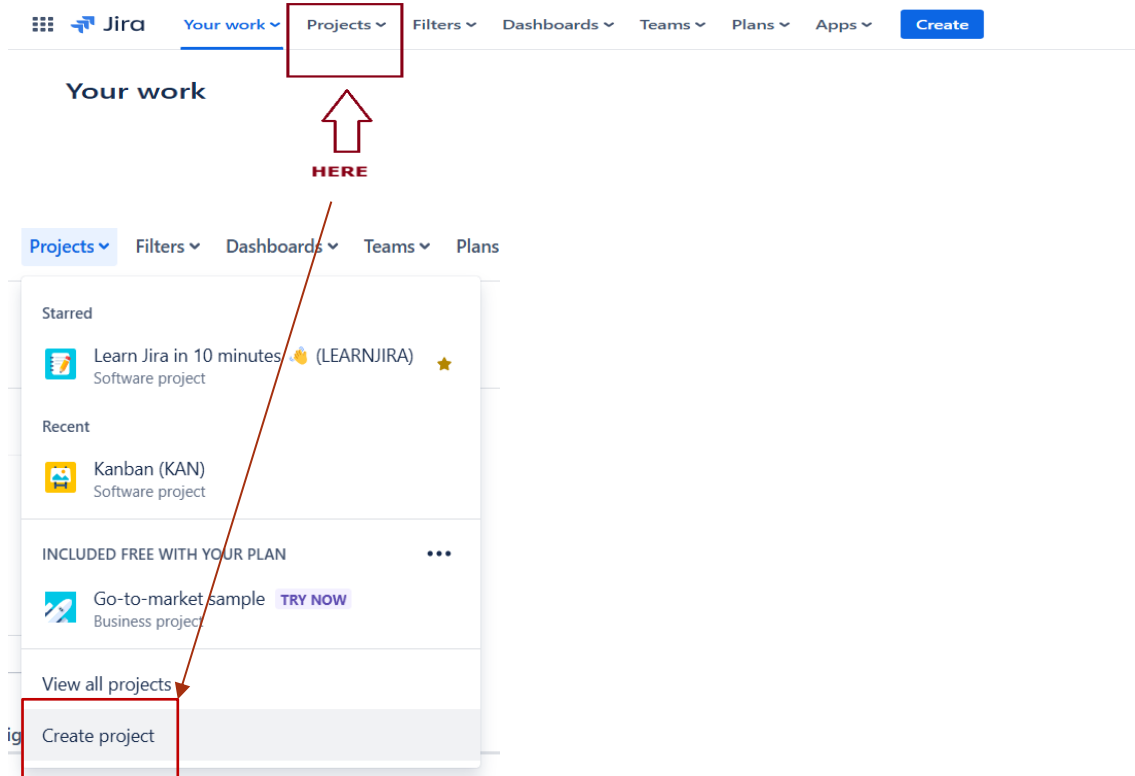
Jira Your work Projects Filters Dashboards Teams Plans Apps Create

Your work

HERE

Projects Filters Dashboards Teams Plans

Starred

Learn Jira in 10 minutes 👋 (LEARNJIRA)
Software project

Recent

Kanban (KAN)
Software project

INCLUDED FREE WITH YOUR PLAN

Go-to-market sample TRY NOW
Business project

View all projects

Create project

ig